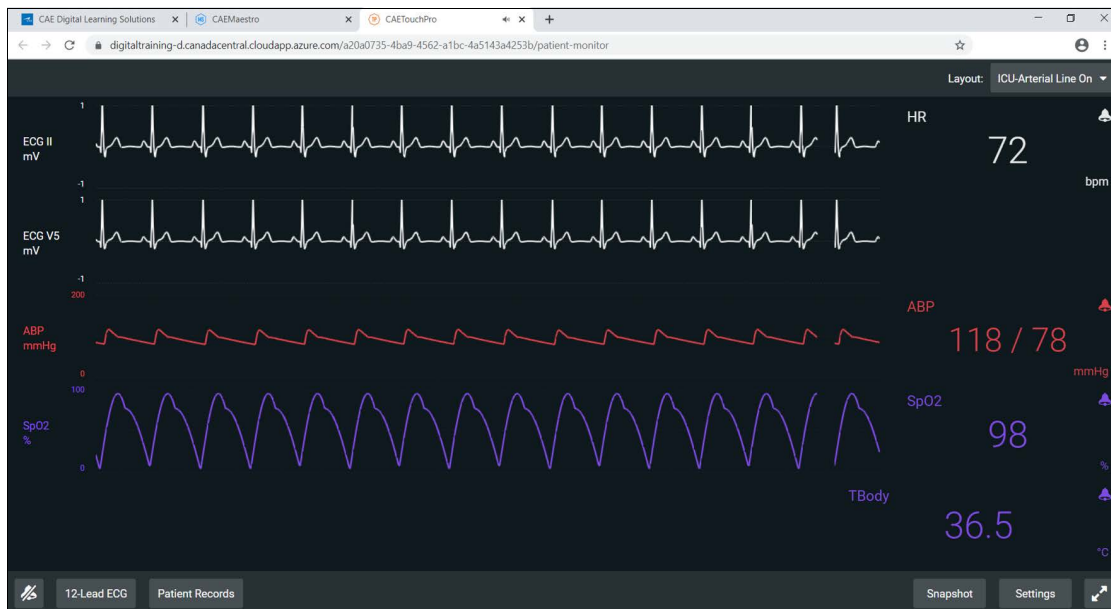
CAE Digital Learning Solutions × CAEMaestro × CAETouchPro ×

digitaltraining-d.canadacentral.cloudapp.azure.com/a20a0735-4ba9-4562-a1bc-4a5143a4253b/patient-monitor

Layout: ICU-Arterial Line On

1
ECG II
mV
-1

1
ECG V5
mV
-1

200
ABP
mmHg
0

100
SpO2
%
0

HR
72
bpm

ABP
118 / 78
mmHg

SpO2
98
%

TBody
36.5
°C

12-Lead ECG
Patient Records
Snapshot
Settings